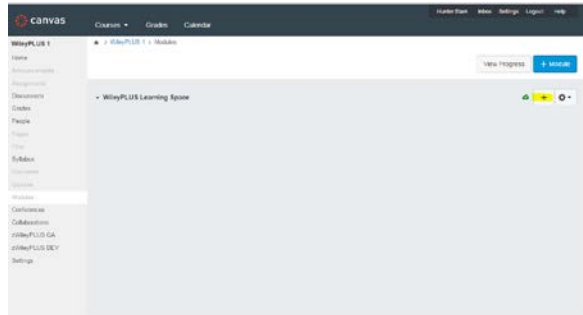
canvas

Courses ▾ Grades Calendar

Hunter Black Inbox Settings Logout Help

WileyPLUS 1

Home
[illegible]
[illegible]
Discussions
Grades
People
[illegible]
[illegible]
Syllabus
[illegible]
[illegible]
Modules
Conferences
Collaborations
zWileyPLUS QA
zWileyPLUS DEV
Settings

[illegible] > WileyPLUS 1 > Modules

View Progress + Module

▾ WileyPLUS Learning Space

+